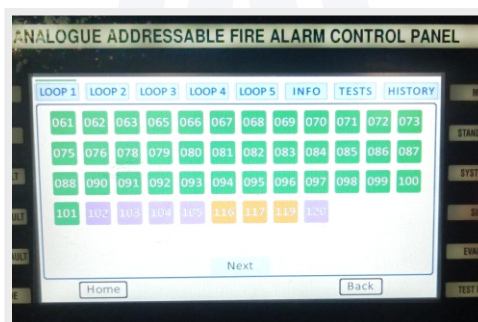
ANALOGUE ADDRESSABLE FIRE ALARM CONTROL PANEL

LOOP 1 LOOP 2 LOOP 3 LOOP 4 LOOP 5 INFO TESTS HISTORY

061 062 063 065 066 067 068 069 070 071 072 073
075 076 078 079 080 081 082 083 084 085 086 087
088 090 091 092 093 094 095 096 097 098 099 100
101 102 103 104 105 116 117 119 120

Next

Home Back

LT
ULT
ULT
E
STAN
SYST
SI
EVAC
TEST